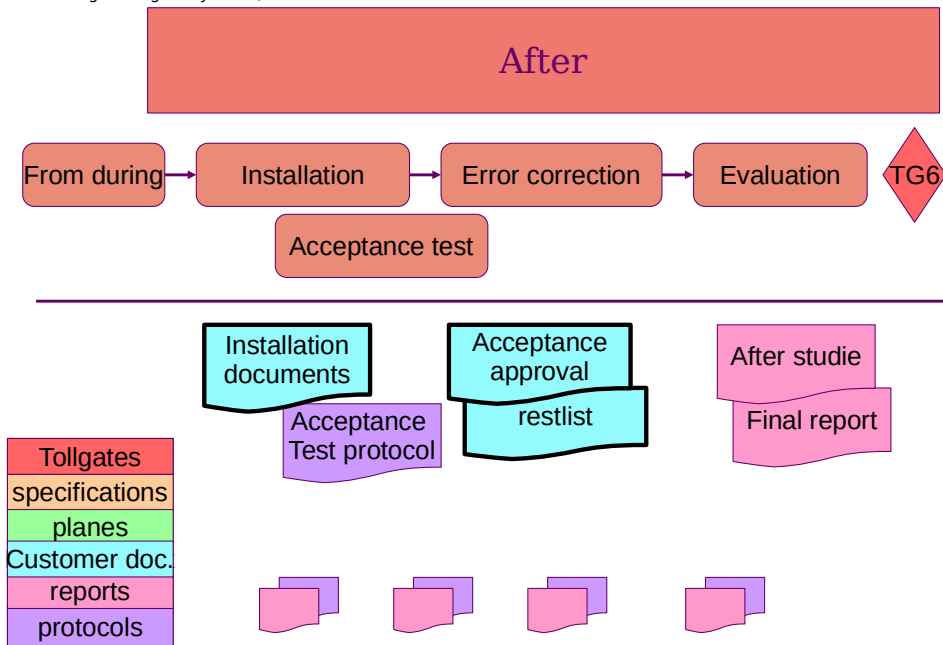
After

From during

Installation

Error correction

Evaluation

TG6

Acceptance test

Installation documents

Acceptance Test protocol

Acceptance approval

restlist

After studie

Final report

Tollgates
specifications
planes
Customer doc.
reports
protocols